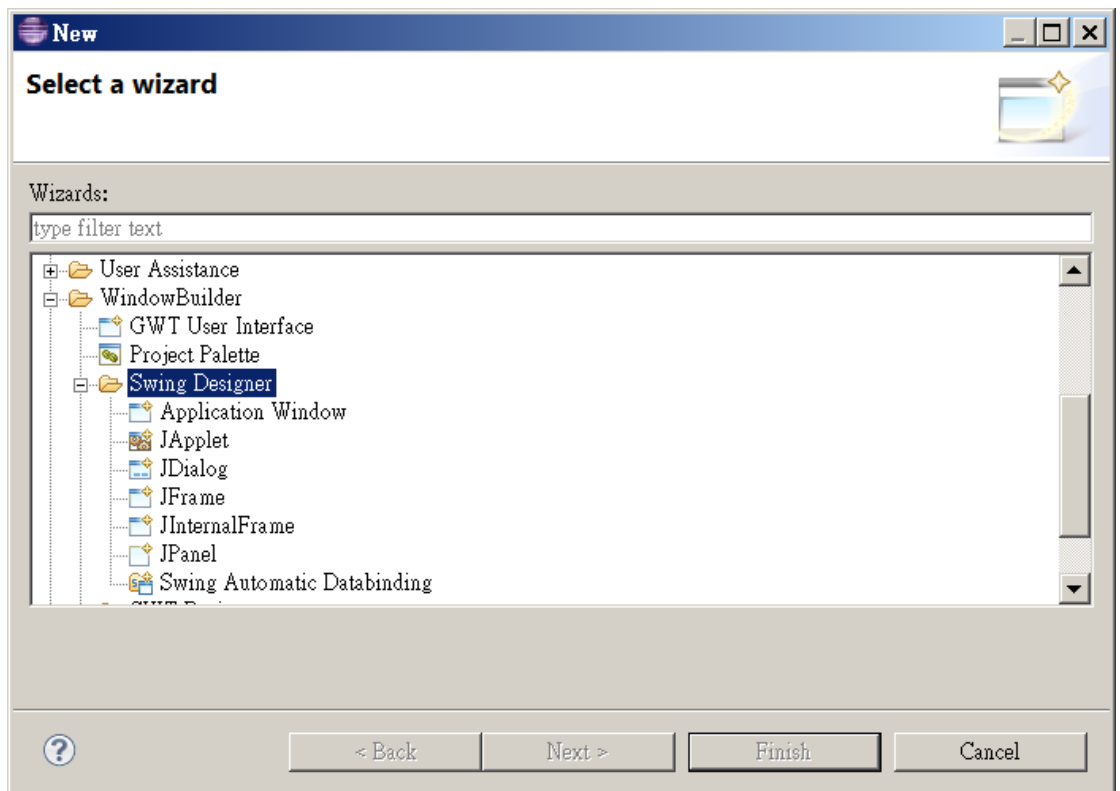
New

Select a wizard

Wizards:

type filter text

User Assistance
WindowBuilder
GWT User Interface
Project Palette
Swing Designer
Application Window
JApplet
JDialog
JFrame
JInternalFrame
JPanel
Swing Automatic Databinding
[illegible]

?

< Back | Next > | Finish | Cancel